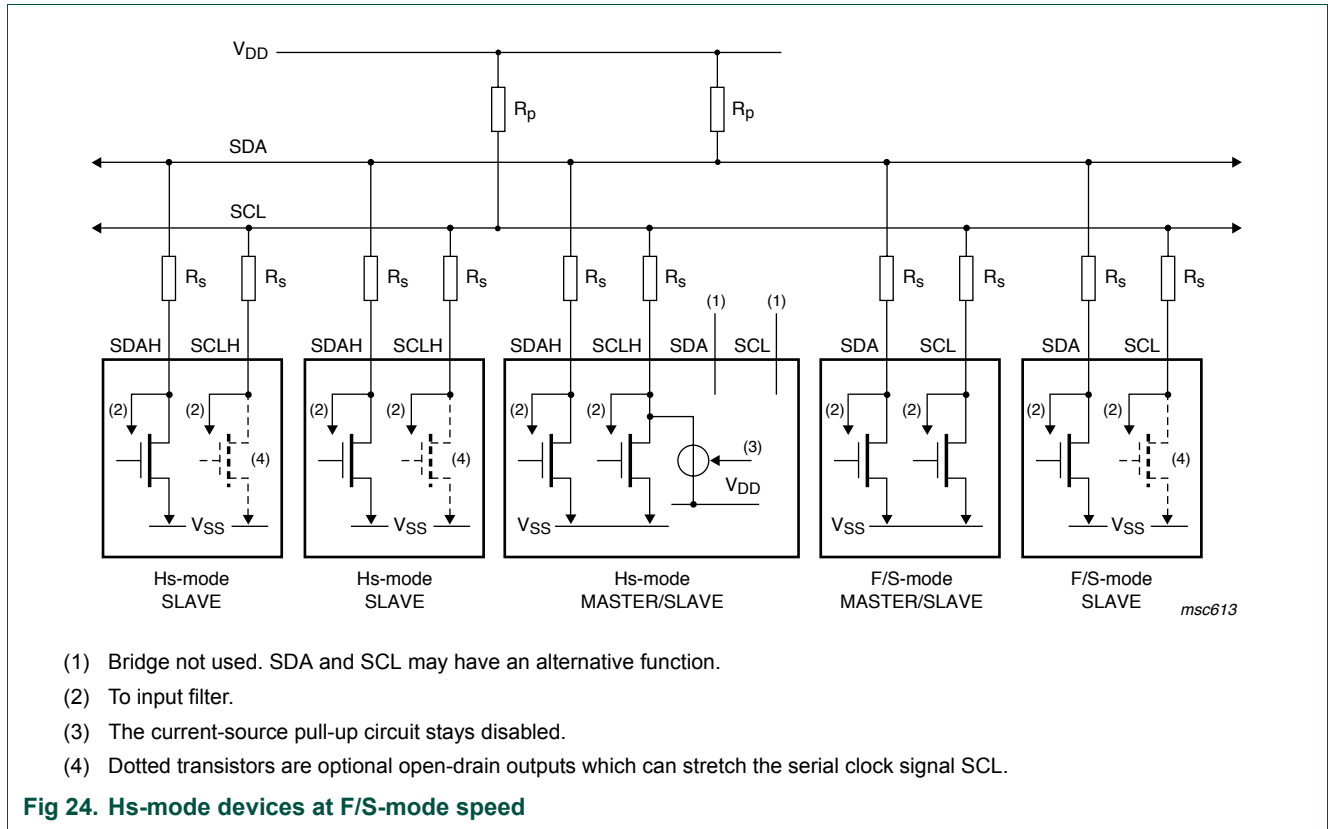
$V_{DD}$

$R_p$ $R_p$

SDA

SCL

$R_s$ $R_s$ $R_s$ $R_s$ $R_s$ $R_s$ $R_s$ $R_s$ $R_s$ $R_s$

SDAH SCLH SDAH SCLH SDAH SCLH (1) SDA (1) SCL SDA SCL SDA SCL

(2) (2) (4) $V_{SS}$

(2) (2) (4) $V_{SS}$

(2) (2) (3) $V_{DD}$ $V_{SS}$

(2) (2) $V_{SS}$

(2) (2) (4) $V_{SS}$

Hs-mode SLAVE

Hs-mode SLAVE

Hs-mode MASTER/SLAVE

F/S-mode MASTER/SLAVE

F/S-mode SLAVE

msc613

(1) Bridge not used. SDA and SCL may have an alternative function.

(2) To input filter.

(3) The current-source pull-up circuit stays disabled.

(4) Dotted transistors are optional open-drain outputs which can stretch the serial clock signal SCL.

Fig 24. Hs-mode devices at F/S-mode speed